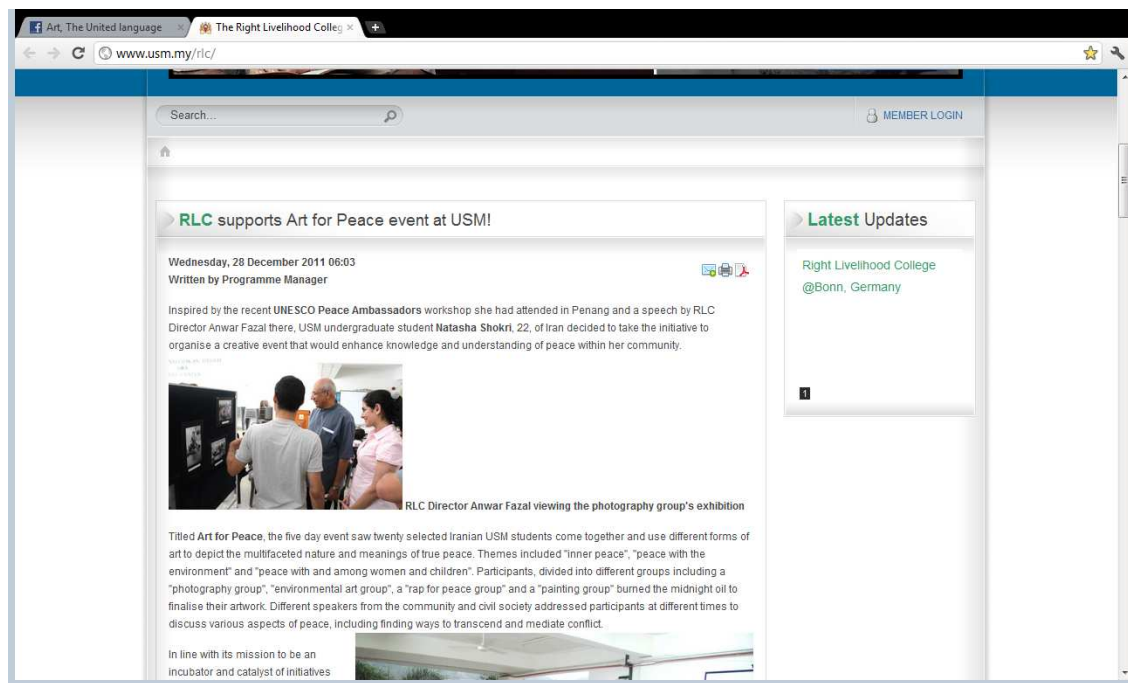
Art, The United language
The Right Livelihood Colleg
www.usm.my/rlc/

Search...
MEMBER LOGIN

RLC supports Art for Peace event at USM!

Wednesday, 28 December 2011 06:03
Written by Programme Manager

Inspired by the recent UNESCO Peace Ambassadors workshop she had attended in Penang and a speech by RLC Director Anwar Fazal there, USM undergraduate student Natasha Shokri, 22, of Iran decided to take the initiative to organise a creative event that would enhance knowledge and understanding of peace within her community.

RLC Director Anwar Fazal viewing the photography group's exhibition

Titled Art for Peace, the five day event saw twenty selected Iranian USM students come together and use different forms of art to depict the multifaceted nature and meanings of true peace. Themes included "inner peace", "peace with the environment" and "peace with and among women and children". Participants, divided into different groups including a "photography group", "environmental art group", a "rap for peace group" and a "painting group" burned the midnight oil to finalise their artwork. Different speakers from the community and civil society addressed participants at different times to discuss various aspects of peace, including finding ways to transcend and mediate conflict.

In line with its mission to be an incubator and catalyst of initiatives

Latest Updates

Right Livelihood College @Bonn, Germany

1